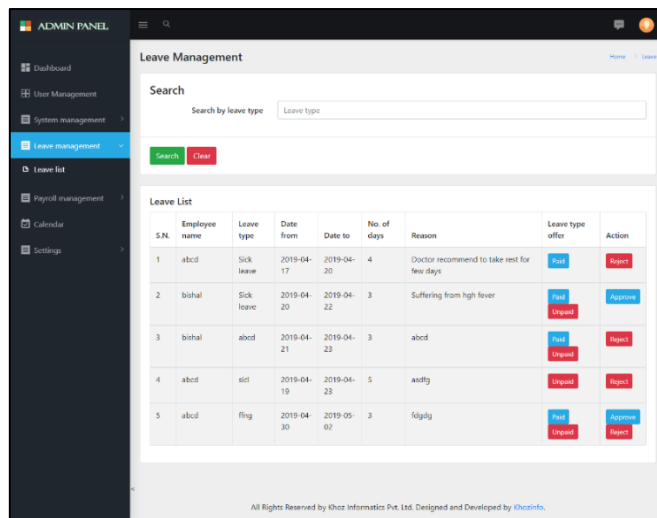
ADMIN PANEL

Dashboard
User Management
System management
Leave management
Leave list
Payroll management
Calendar
Settings

Leave Management

Home > Leave

Search

Search by leave type

Leave type

Search Clear

Leave List

| S.N. | Employee name | Leave type | Date from | Date to | No. of days | Reason | Leave type offer | Action |
|---|---|---|---|---|---|---|---|---|
| 1 | abcd | Sick leave | 2019-04-17 | 2019-04-20 | 4 | Doctor recommend to take rest for few days | Paid | Reject |
| 2 | bishal | Sick leave | 2019-04-20 | 2019-04-22 | 3 | Suffering from hgh fever | Paid Unpaid | Approve |
| 3 | bishal | abcd | 2019-04-21 | 2019-04-23 | 3 | abcd | Paid Unpaid | Reject |
| 4 | abcd | sicl | 2019-04-19 | 2019-04-23 | 5 | asdfg | Unpaid | Reject |
| 5 | abcd | flng | 2019-04-30 | 2019-05-02 | 3 | fdgdg | Paid Unpaid | Approve Reject |

All Rights Reserved by Khoz Informatics Pvt. Ltd. Designed and Developed by Khozinfo.